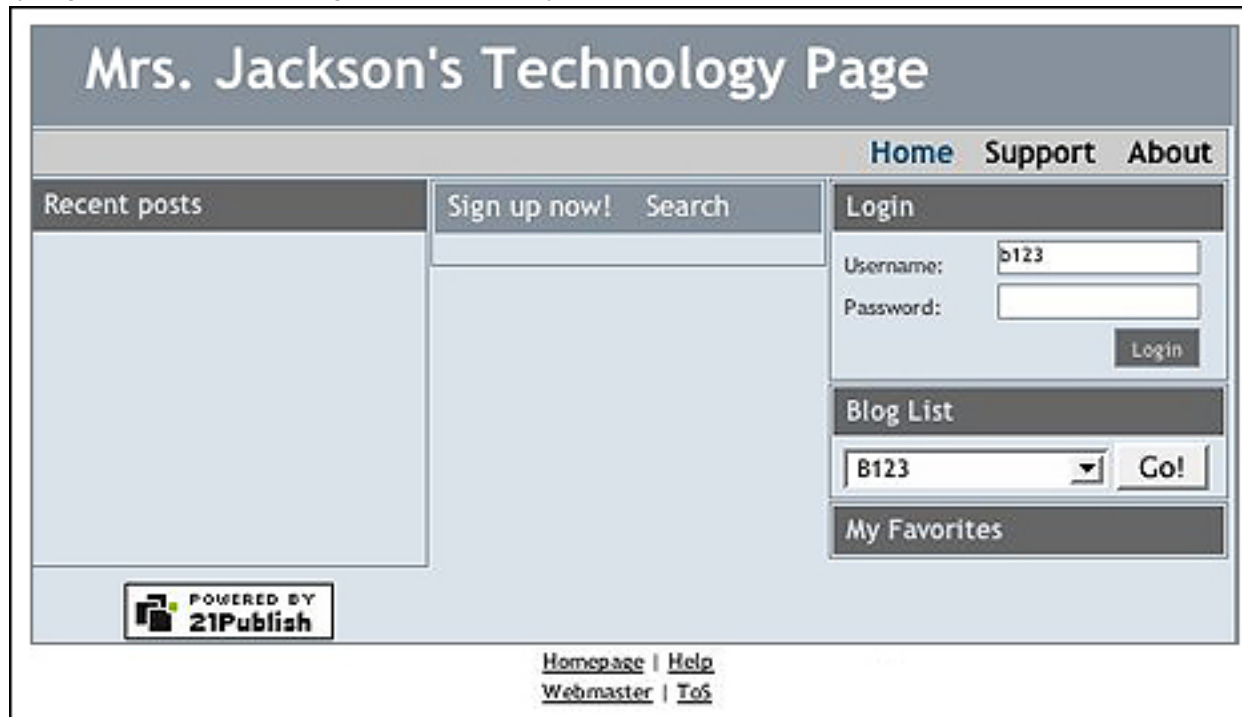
Mrs. Jackson's Technology Page

Home Support About

Recent posts

Sign up now! Search

Login

Username: b123

Password:

Login

Blog List

B123

Go!

My Favorites

POWERED BY 21Publish

Homepage | Help

Webmaster | ToS